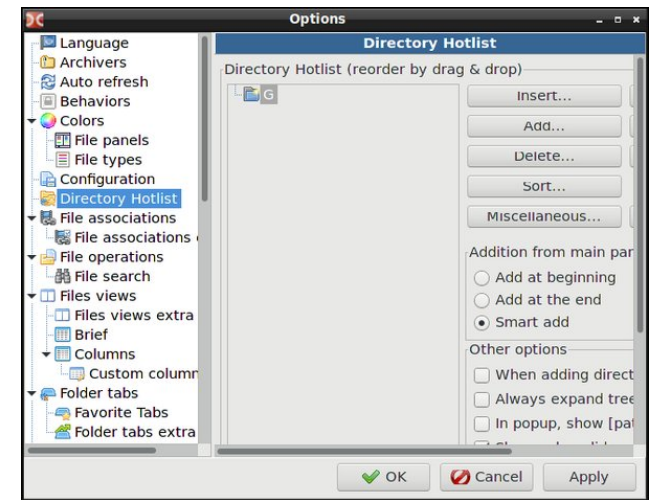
Options

Language
Archivers
Auto refresh
Behaviors
Colors
File panels
File types
Configuration
Directory Hotlist
File associations
File associations
File operations
File search
Files views
Files views extra
Brief
Columns
Custom column
Folder tabs
Favorite Tabs
Folder tabs extra

Directory Hotlist

Directory Hotlist (reorder by drag & drop)

G

Insert...
Add...
Delete...
Sort...
Miscellaneous...

Addition from main par
Add at beginning
Add at the end
Smart add

Other options
When adding direct
Always expand tree
In popup, show [pat

OK
Cancel
Apply